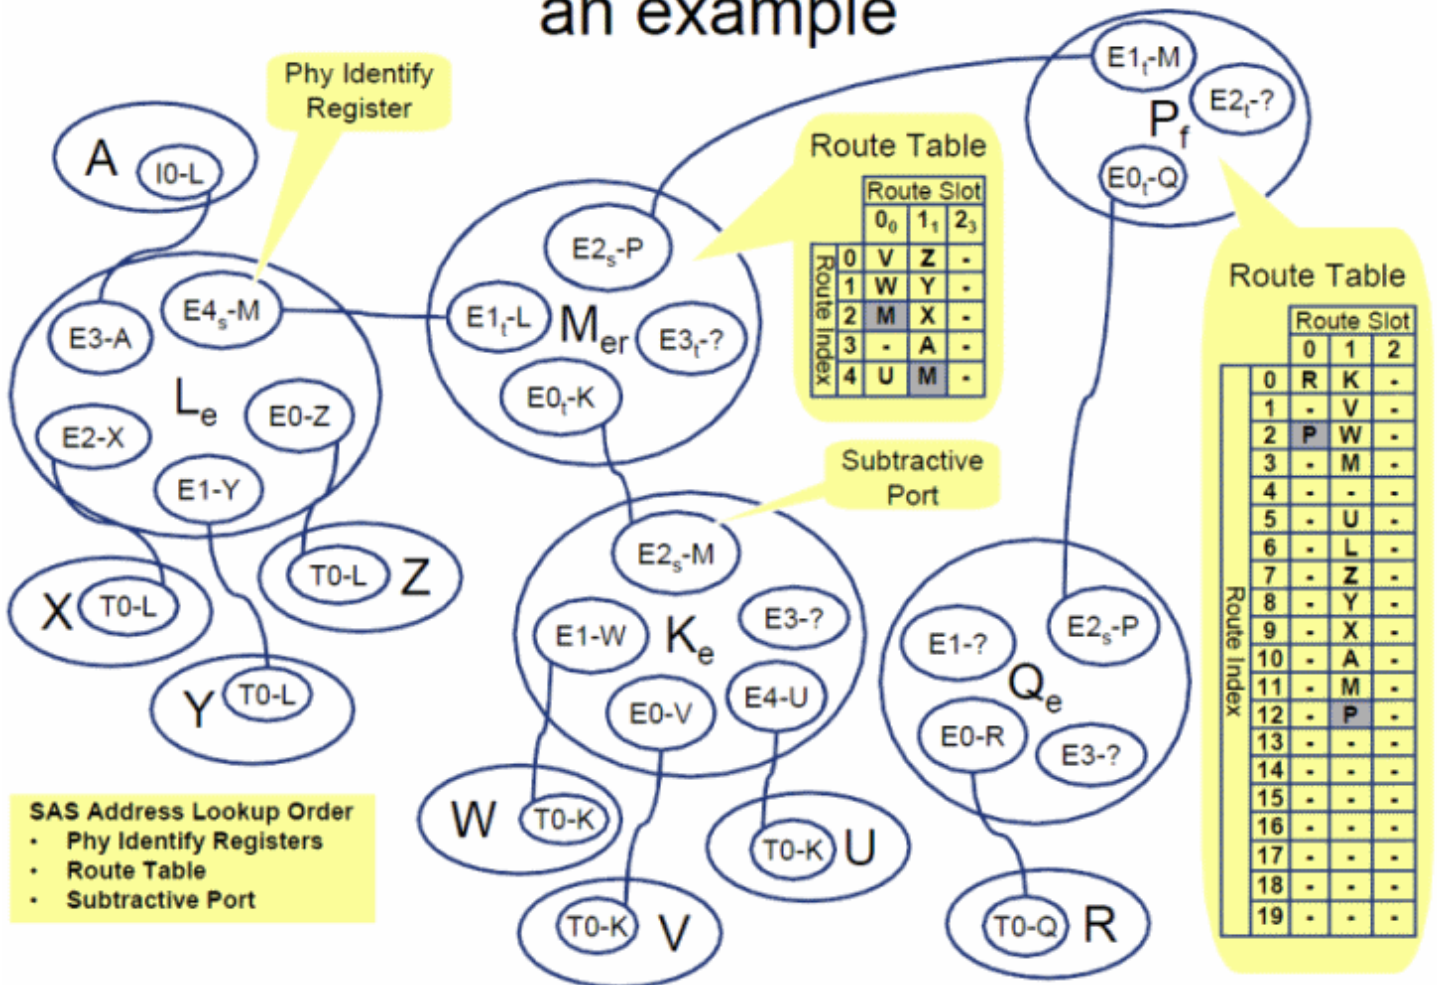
an example

Phy Identify Register

A
I0-L

$L_e$
E3-A
$E4_s$-M
E2-X
E0-Z
E1-Y

X
T0-L

Z
T0-L

Y
T0-L

$M_{er}$
$E2_s$-P
$E1_t$-L
$E3_t$-?
$E0_t$-K

Route Table

| | | Route Slot | | |
|---|---|---|---|---|
| | | $0_0$ | $1_1$ | $2_3$ |
| Route Index | 0 | V | Z | - |
| | 1 | W | Y | - |
| | 2 | M | X | - |
| | 3 | - | A | - |
| | 4 | U | M | - |

$P_f$
$E1_t$-M
$E2_t$-?
$E0_t$-Q

Route Table

| | | Route Slot | | |
|---|---|---|---|---|
| | | 0 | 1 | 2 |
| Route Index | 0 | R | K | - |
| | 1 | - | V | - |
| | 2 | P | W | - |
| | 3 | - | M | - |
| | 4 | - | - | - |
| | 5 | - | U | - |
| | 6 | - | L | - |
| | 7 | - | Z | - |
| | 8 | - | Y | - |
| | 9 | - | X | - |
| | 10 | - | A | - |
| | 11 | - | M | - |
| | 12 | - | P | - |
| | 13 | - | - | - |
| | 14 | - | - | - |
| | 15 | - | - | - |
| | 16 | - | - | - |
| | 17 | - | - | - |
| | 18 | - | - | - |
| | 19 | - | - | - |

Subtractive Port

$K_e$
$E2_s$-M
E1-W
E3-?
E0-V
E4-U

$Q_e$
E1-?
$E2_s$-P
E0-R
E3-?

W
T0-K

U
T0-K

V
T0-K

R
T0-Q

SAS Address Lookup Order
• Phy Identify Registers
• Route Table
• Subtractive Port